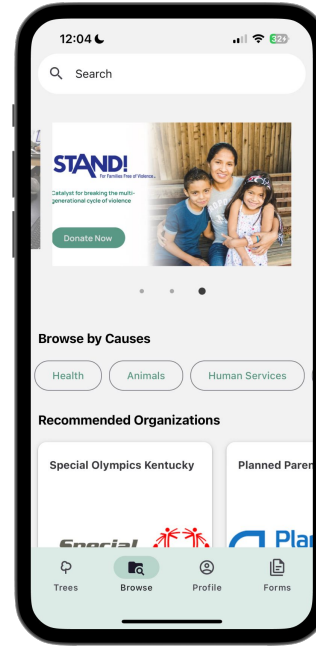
12:04

32+

Search

STAND!
For Families Free of Violence

Catalyst for breaking the multi-generational cycle of violence

Donate Now

Browse by Causes

Health

Animals

Human Services

Recommended Organizations

Special Olympics Kentucky

Special

Planned Paren

Pla

Trees

Browse

Profile

Forms